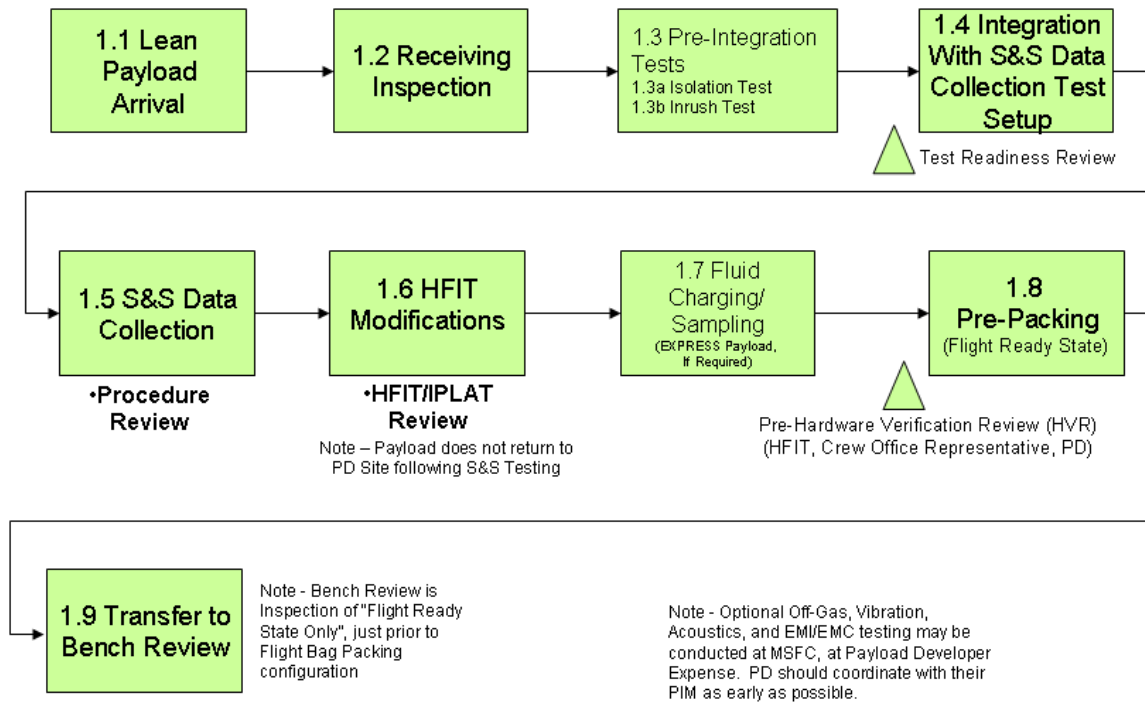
1.1 Lean Payload Arrival

1.2 Receiving Inspection

1.3 Pre-Integration Tests
1.3a Isolation Test
1.3b Inrush Test

1.4 Integration With S&S Data Collection Test Setup

Test Readiness Review

1.5 S&S Data Collection

•Procedure Review

1.6 HFIT Modifications

•HFIT/IPLAT Review

Note – Payload does not return to PD Site following S&S Testing

1.7 Fluid Charging/ Sampling
(EXPRESS Payload, If Required)

1.8 Pre-Packing
(Flight Ready State)

Pre-Hardware Verification Review (HVR)
(HFIT, Crew Office Representative, PD)

1.9 Transfer to Bench Review

Note - Bench Review is Inspection of "Flight Ready State Only", just prior to Flight Bag Packing configuration

Note - Optional Off-Gas, Vibration, Acoustics, and EMI/EMC testing may be conducted at MSFC, at Payload Developer Expense. PD should coordinate with their PIM as early as possible.